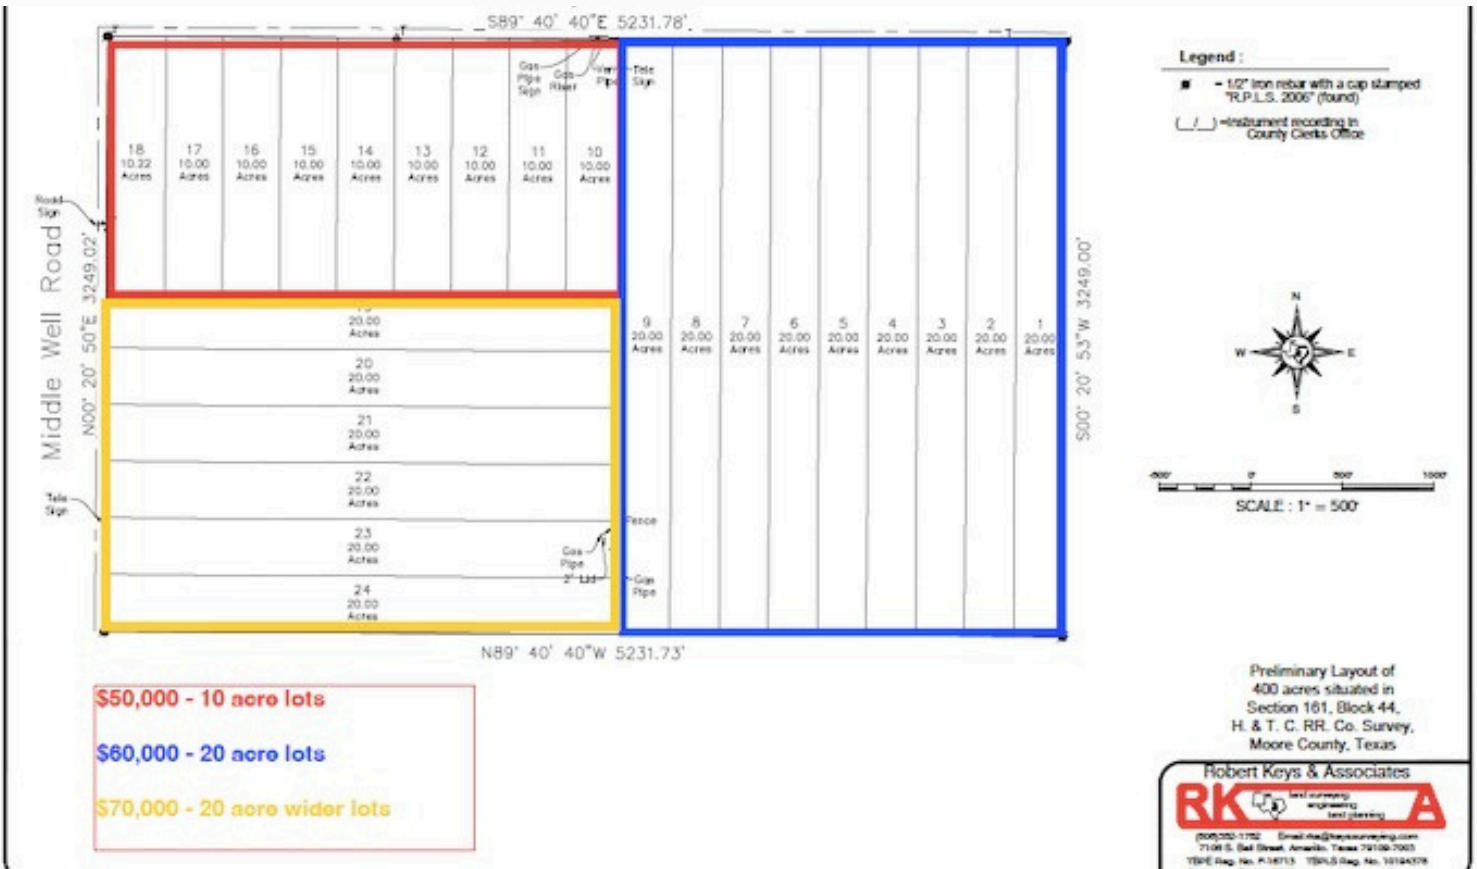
S89° 40' 40"E 5231.78'

Gas Pipe Sign
Gas Riser
Water Pipe
Tele Sign

18
10.22
Acres

17
10.00
Acres

16
10.00
Acres

15
10.00
Acres

14
10.00
Acres

13
10.00
Acres

12
10.00
Acres

11
10.00
Acres

10
10.00
Acres

Road Sign

Middle Well Road

N00° 20' 50"E 3249.02'

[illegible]
20.00
Acres

20
20.00
Acres

21
20.00
Acres

22
20.00
Acres

23
20.00
Acres

24
20.00
Acres

Tele Sign

Gas Pipe
2" Lid
Fence
Gas Pipe

9
20.00
Acres

8
20.00
Acres

7
20.00
Acres

6
20.00
Acres

5
20.00
Acres

4
20.00
Acres

3
20.00
Acres

2
20.00
Acres

1
20.00
Acres

S00° 20' 53"W 3249.00'

N89° 40' 40"W 5231.73'

Legend :
■ - 1/2" iron rebar with a cap stamped "R.P.L.S. 2006" (found)
(_/_) =Instrument recording in County Clerks Office

N
W
E
S

500' 0' 500' 1000'
SCALE : 1" = 500'

Preliminary Layout of 400 acres situated in Section 161, Block 44, H. & T. C. RR. Co. Survey, Moore County, Texas

Robert Keys & Associates
RK A
land surveying
engineering
land planning
(806)352-1752 Email:rka@keyssurveying.com
7106 S. Bell Street, Amarillo, Texas 79109-7003
TBPE Reg. No. F-18713 TBPLS Reg. No. 10194376

$50,000 - 10 acre lots

$60,000 - 20 acre lots

$70,000 - 20 acre wider lots